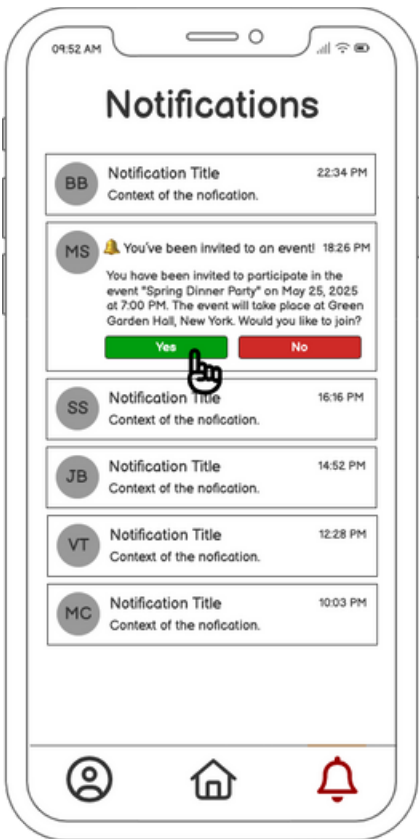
09:52 AM

Notifications

BB
Notification Title
22:34 PM
Context of the nofication.

MS
🔔 You've been invited to an event!
18:26 PM
You have been invited to participate in the event "Spring Dinner Party" on May 25, 2025 at 7:00 PM. The event will take place at Green Garden Hall, New York. Would you like to join?
Yes
No

SS
Notification Title
16:16 PM
Context of the nofication.

JB
Notification Title
14:52 PM
Context of the nofication.

VT
Notification Title
12:28 PM
Context of the nofication.

MC
Notification Title
10:03 PM
Context of the nofication.